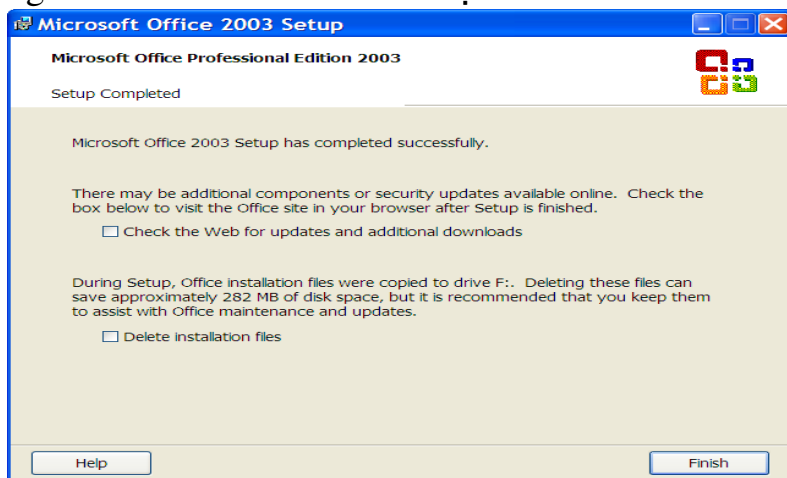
Microsoft Office 2003 Setup

Microsoft Office Professional Edition 2003

Setup Completed

Microsoft Office 2003 Setup has completed successfully.

There may be additional components or security updates available online. Check the box below to visit the Office site in your browser after Setup is finished.

☐ Check the Web for updates and additional downloads

During Setup, Office installation files were copied to drive F:. Deleting these files can save approximately 282 MB of disk space, but it is recommended that you keep them to assist with Office maintenance and updates.

☐ Delete installation files

Help

Finish